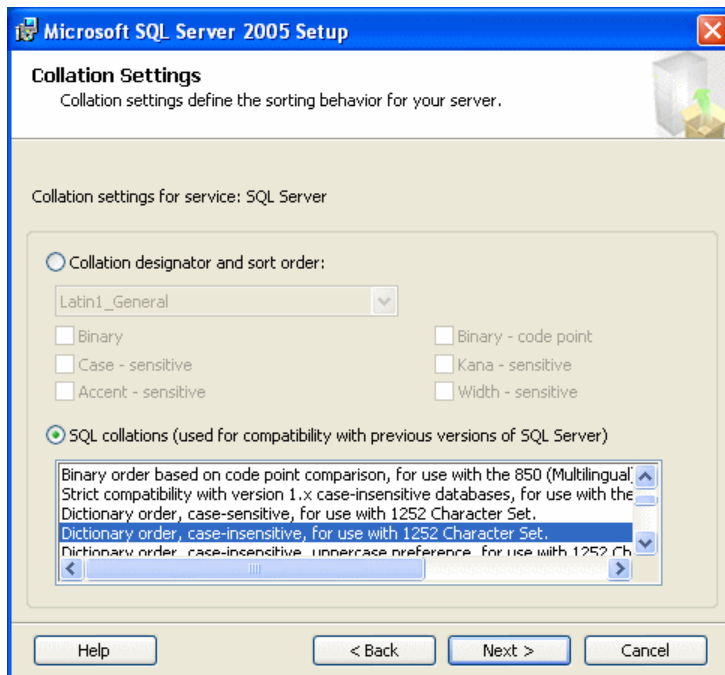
Microsoft SQL Server 2005 Setup

Collation Settings
Collation settings define the sorting behavior for your server.

Collation settings for service: SQL Server

Collation designator and sort order:

Latin1_General

Binary
Case - sensitive
Accent - sensitive
Binary - code point
Kana - sensitive
Width - sensitive

SQL collations (used for compatibility with previous versions of SQL Server)

Binary order based on code point comparison, for use with the 850 (Multilingual
Strict compatibility with version 1.x case-insensitive databases, for use with the
Dictionary order, case-sensitive, for use with 1252 Character Set.
Dictionary order, case-insensitive, for use with 1252 Character Set.
Dictionary order, case-insensitive, uppercase preference, for use with 1252 Ch

Help
< Back
Next >
Cancel